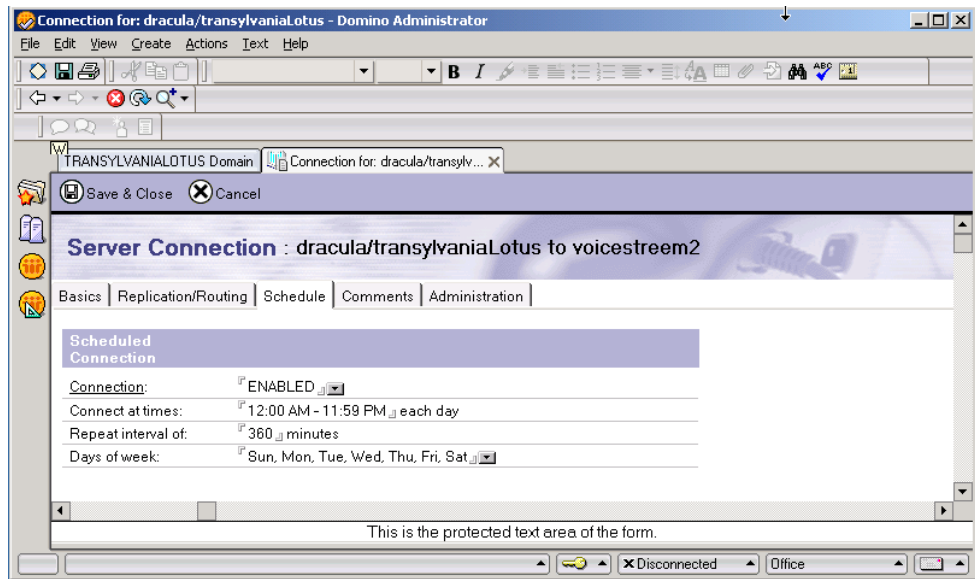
Connection for: dracula/transylvaniaLotus - Domino Administrator

File Edit View Create Actions Text Help

W

TRANSYLVANIALOTUS Domain | Connection for: dracula/transylv...

Save & Close Cancel

Server Connection : dracula/transylvaniaLotus to voicestreem2

Basics | Replication/Routing | Schedule | Comments | Administration

Scheduled Connection

| | |
|---|---|
| Connection: | ENABLED |
| Connect at times: | 12:00 AM - 11:59 PM each day |
| Repeat interval of: | 360 minutes |
| Days of week: | Sun, Mon, Tue, Wed, Thu, Fri, Sat |

This is the protected text area of the form.

Disconnected | Office